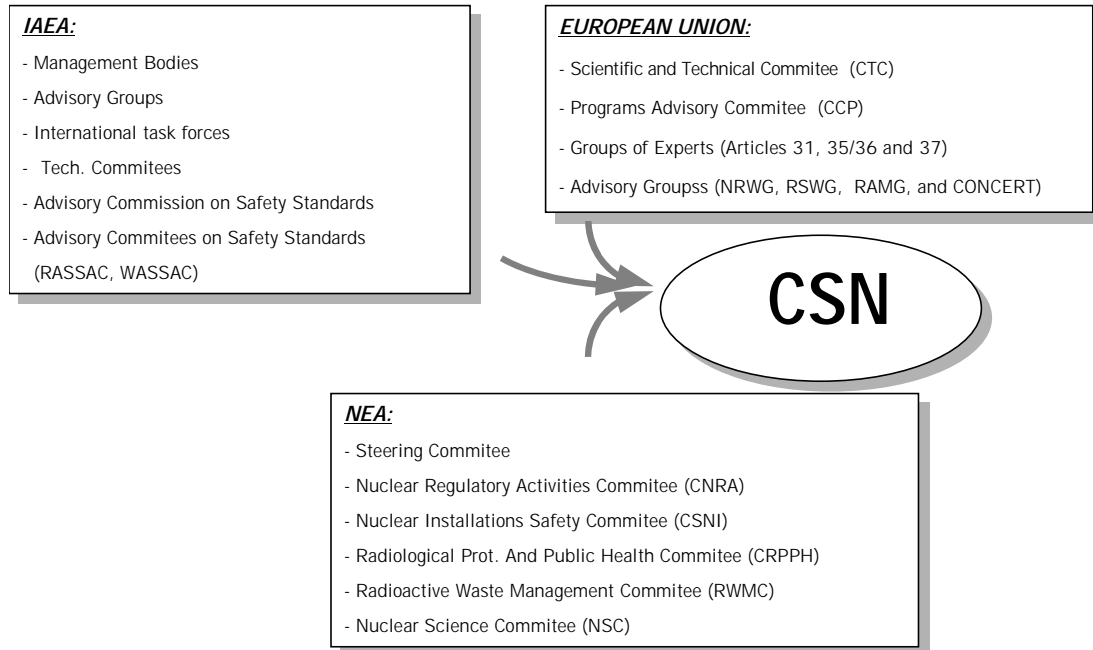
IAEA:
- Management Bodies
- Advisory Groups
- International task forces
- Tech. Commitees
- Advisory Commission on Safety Standards
- Advisory Commitees on Safety Standards (RASSAC, WASSAC)

EUROPEAN UNION:
- Scientific and Technical Commitee (CTC)
- Programs Advisory Commitee (CCP)
- Groups of Experts (Articles 31, 35/36 and 37)
- Advisory Groupss (NRWG, RSWG, RAMG, and CONCERT)

CSN

NEA:
- Steering Commitee
- Nuclear Regulatory Activities Commitee (CNRA)
- Nuclear Installations Safety Commitee (CSNI)
- Radiological Prot. And Public Health Commitee (CRPPH)
- Radioactive Waste Management Commitee (RWMC)
- Nuclear Science Commitee (NSC)